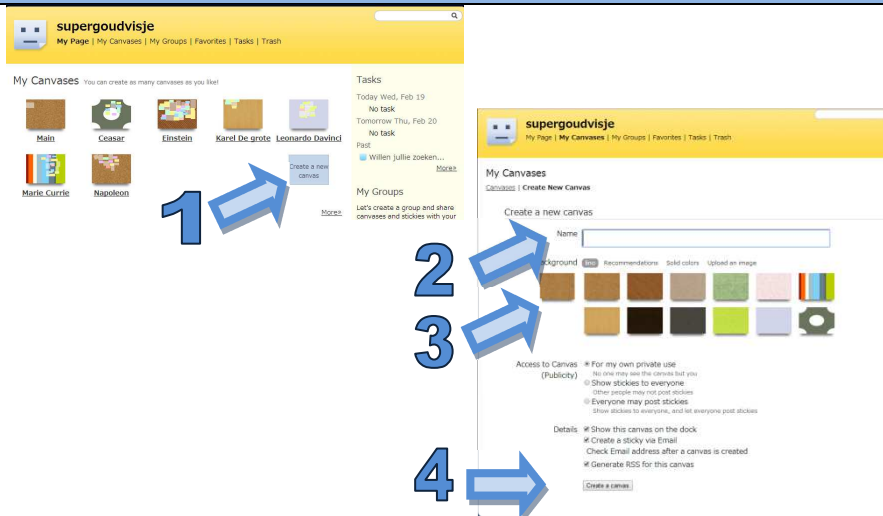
supergoudvisje
My Page | My Canvases | My Groups | Favorites | Tasks | Trash

My Canvases You can create as many canvases as you like!

Main
Ceasar
Einstein
Karel De grote
Leonardo Davinci
Marie Currie
Napoleon
Create a new canvas
More»

Tasks
Today Wed, Feb 19
No task
Tomorrow Thu, Feb 20
No task
Past
Willen jullie zoeken...
More»

My Groups
Let's create a group and share canvases and stickies with your

1

supergoudvisje
My Page | My Canvases | My Groups | Favorites | Tasks | Trash

My Canvases
Canvases | Create New Canvas

Create a new canvas
Name
Background Recommendations Solid colors Upload an image

Access to Canvas (Publicity)
For my own private use
No one may see the canvas but you
Show stickies to everyone
Other people may not post stickies
Everyone may post stickies
Show stickies to everyone, and let everyone post stickies

Details
Show this canvas on the dock
Create a sticky via Email
Check Email address after a canvas is created
Generate RSS for this canvas

Create a canvas

2
3
4